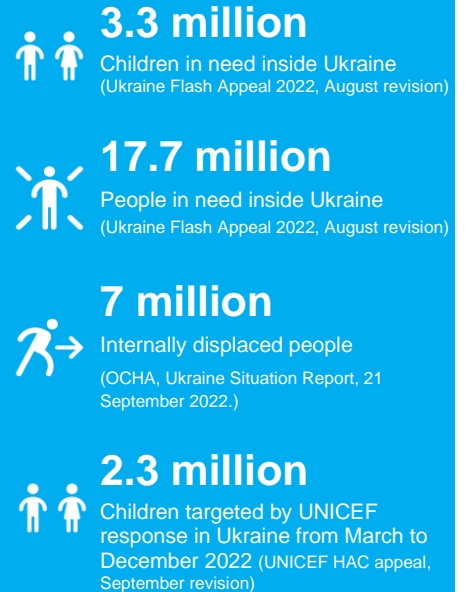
3.3 million
Children in need inside Ukraine
(Ukraine Flash Appeal 2022, August revision)

17.7 million
People in need inside Ukraine
(Ukraine Flash Appeal 2022, August revision)

7 million
Internally displaced people
(OCHA, Ukraine Situation Report, 21 September 2022.)

2.3 million
Children targeted by UNICEF response in Ukraine from March to December 2022 (UNICEF HAC appeal, September revision)